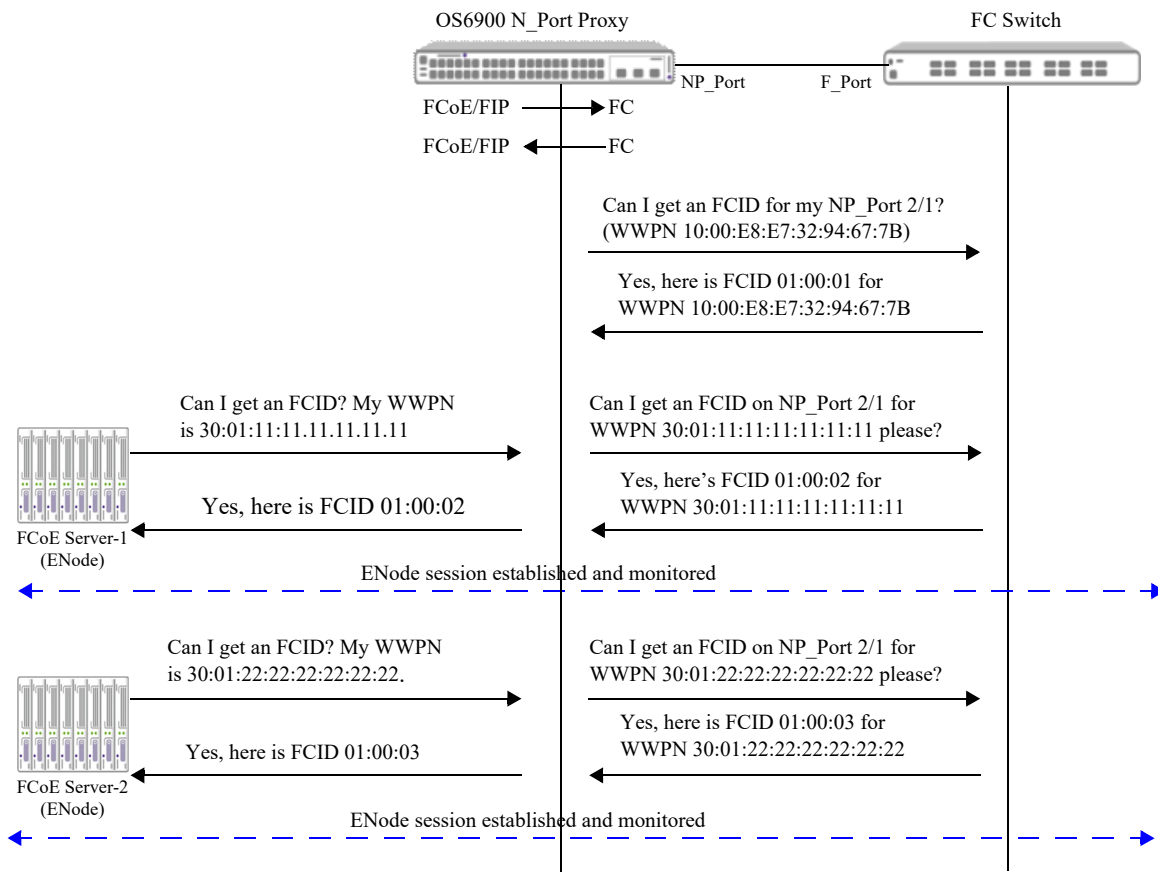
OS6900 N_Port Proxy

FC Switch

NP_Port

F_Port

FCoE/FIP → FC

FCoE/FIP ← FC

Can I get an FCID for my NP_Port 2/1? (WWPN 10:00:E8:E7:32:94:67:7B)

Yes, here is FCID 01:00:01 for WWPN 10:00:E8:E7:32:94:67:7B

Can I get an FCID? My WWPN is 30:01:11:11.11.11.11.11

Can I get an FCID on NP_Port 2/1 for WWPN 30:01:11:11:11:11:11:11 please?

Yes, here's FCID 01:00:02 for WWPN 30:01:11:11:11:11:11:11

Yes, here is FCID 01:00:02

FCoE Server-1 (ENode)

ENode session established and monitored

Can I get an FCID? My WWPN is 30:01:22:22:22:22:22:22.

Can I get an FCID on NP_Port 2/1 for WWPN 30:01:22:22:22:22:22:22 please?

Yes, here is FCID 01:00:03 for WWPN 30:01:22:22:22:22:22:22

Yes, here is FCID 01:00:03

FCoE Server-2 (ENode)

ENode session established and monitored